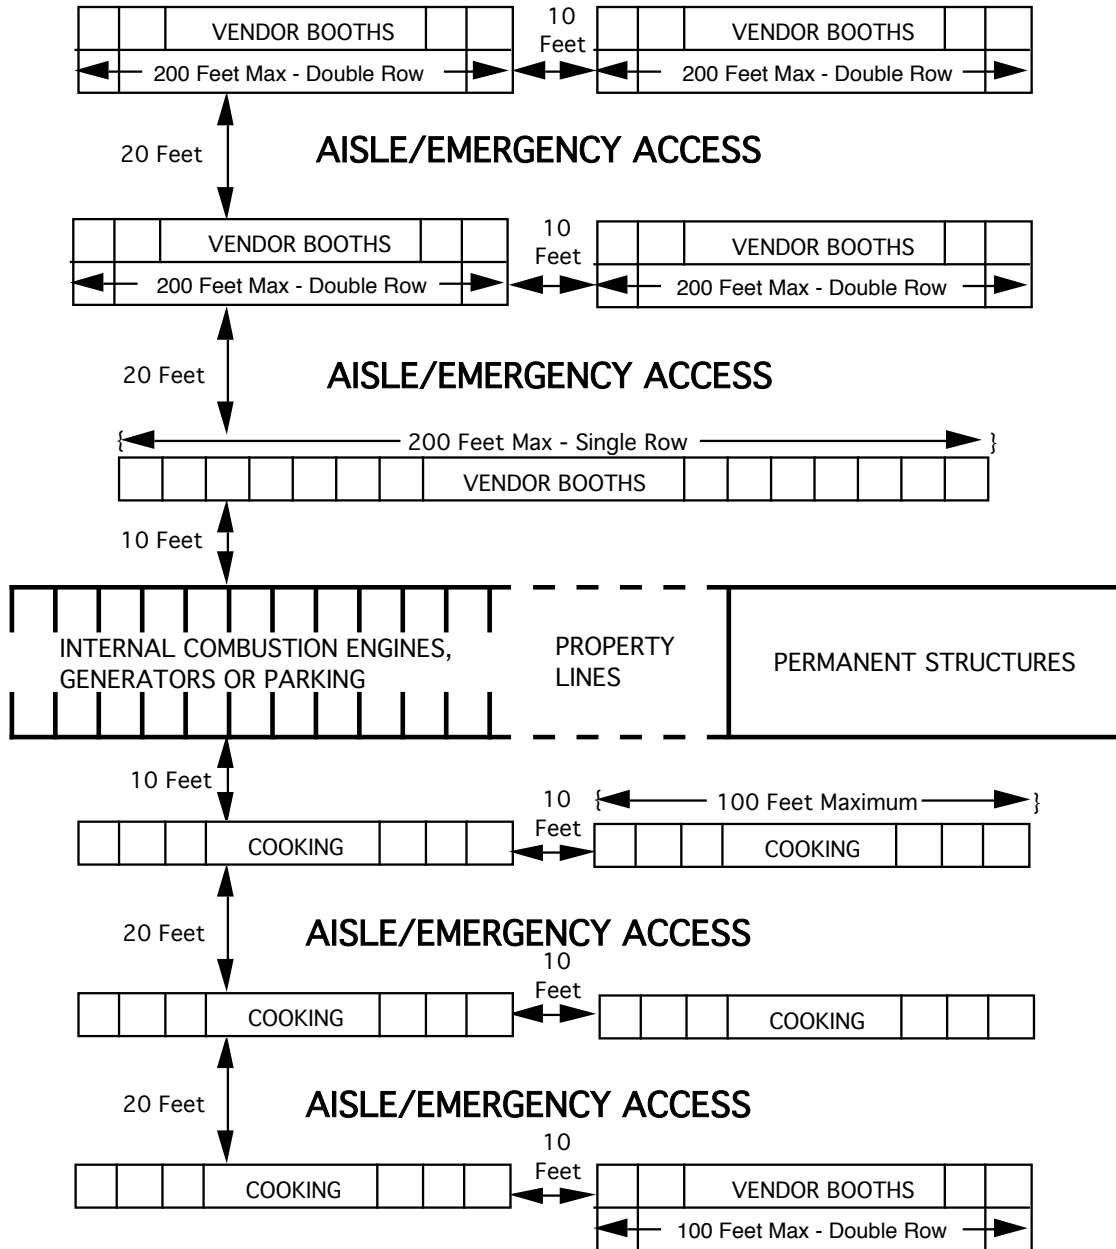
VENDOR BOOTHS
200 Feet Max - Double Row
10 Feet
VENDOR BOOTHS
200 Feet Max - Double Row

20 Feet
AISLE/EMERGENCY ACCESS

VENDOR BOOTHS
200 Feet Max - Double Row
10 Feet
VENDOR BOOTHS
200 Feet Max - Double Row

20 Feet
AISLE/EMERGENCY ACCESS

{200 Feet Max - Single Row}
VENDOR BOOTHS

10 Feet

INTERNAL COMBUSTION ENGINES, GENERATORS OR PARKING
PROPERTY LINES
PERMANENT STRUCTURES

10 Feet
10 Feet
{100 Feet Maximum}
COOKING
COOKING

20 Feet
AISLE/EMERGENCY ACCESS
10 Feet
COOKING
COOKING

20 Feet
AISLE/EMERGENCY ACCESS
10 Feet
COOKING
VENDOR BOOTHS
100 Feet Max - Double Row